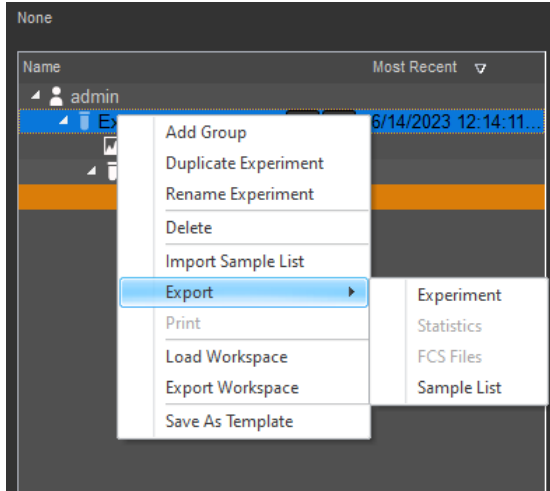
None

Name

Most Recent

admin

Ex

6/14/2023 12:14:11...

Add Group

Duplicate Experiment

Rename Experiment

Delete

Import Sample List

Export

Print

Load Workspace

Export Workspace

Save As Template

Experiment

Statistics

FCS Files

Sample List